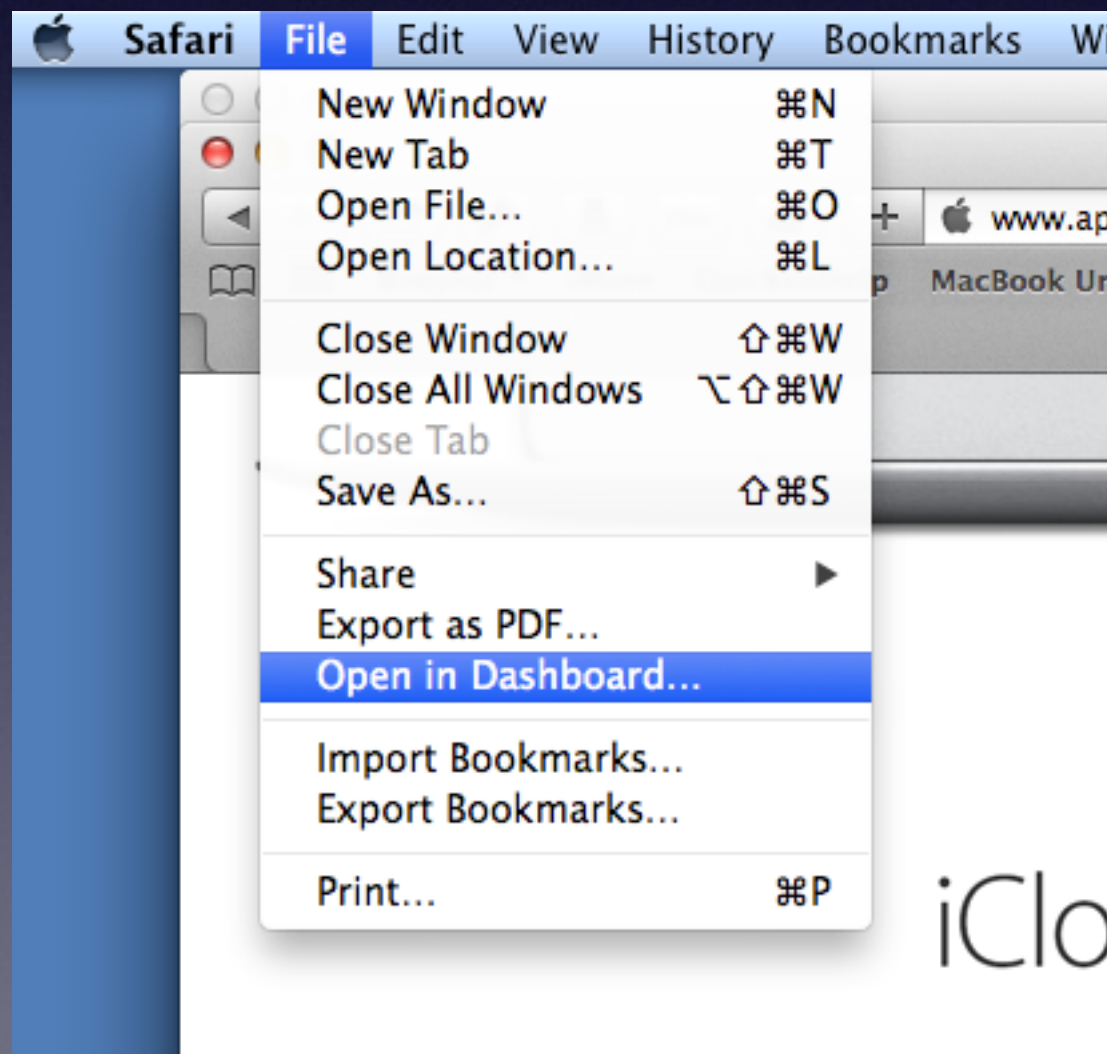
Safari File Edit View History Bookmarks Wi

New Window ⌘N
New Tab ⌘T
Open File... ⌘O
Open Location... ⌘L

Close Window ⇧⌘W
Close All Windows ⌥⇧⌘W
Close Tab
Save As... ⇧⌘S

Share ▶
Export as PDF...
Open in Dashboard...

Import Bookmarks...
Export Bookmarks...

Print... ⌘P

www.ap

p MacBook Ur

iClo